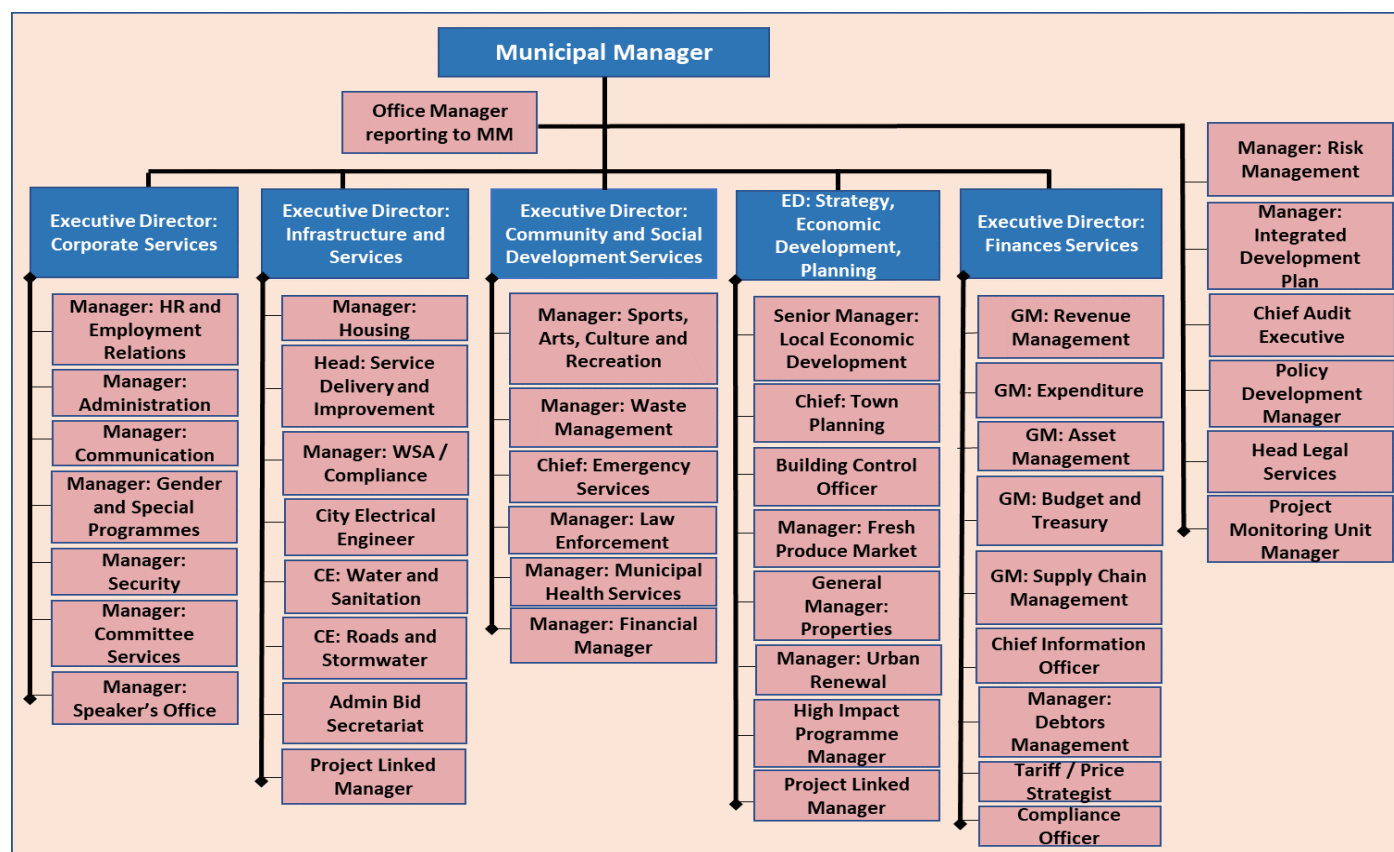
Municipal Manager

Office Manager reporting to MM

Executive Director: Corporate Services

Manager: HR and Employment Relations

Manager: Administration

Manager: Communication

Manager: Gender and Special Programmes

Manager: Security

Manager: Committee Services

Manager: Speaker's Office

Executive Director: Infrastructure and Services

Manager: Housing

Head: Service Delivery and Improvement

Manager: WSA / Compliance

City Electrical Engineer

CE: Water and Sanitation

CE: Roads and Stormwater

Admin Bid Secretariat

Project Linked Manager

Executive Director: Community and Social Development Services

Manager: Sports, Arts, Culture and Recreation

Manager: Waste Management

Chief: Emergency Services

Manager: Law Enforcement

Manager: Municipal Health Services

Manager: Financial Manager

ED: Strategy, Economic Development, Planning

Senior Manager: Local Economic Development

Chief: Town Planning

Building Control Officer

Manager: Fresh Produce Market

General Manager: Properties

Manager: Urban Renewal

High Impact Programme Manager

Project Linked Manager

Executive Director: Finances Services

GM: Revenue Management

GM: Expenditure

GM: Asset Management

GM: Budget and Treasury

GM: Supply Chain Management

Chief Information Officer

Manager: Debtors Management

Tariff / Price Strategist

Compliance Officer

Manager: Risk Management

Manager: Integrated Development Plan

Chief Audit Executive

Policy Development Manager

Head Legal Services

Project Monitoring Unit Manager